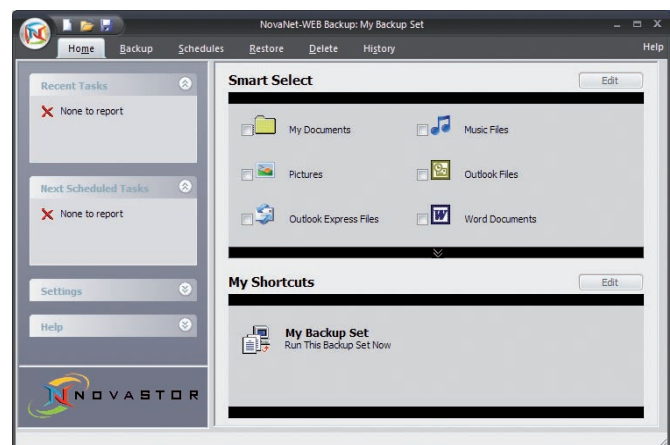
NovaNet-WEB Backup: My Backup Set

Home Backup Schedules Restore Delete History

Help

Recent Tasks

None to report

Next Scheduled Tasks

None to report

Settings

Help

NOVASTOR

Smart Select

Edit

My Documents

Music Files

Pictures

Outlook Files

Outlook Express Files

Word Documents

My Shortcuts

Edit

My Backup Set
Run This Backup Set Now